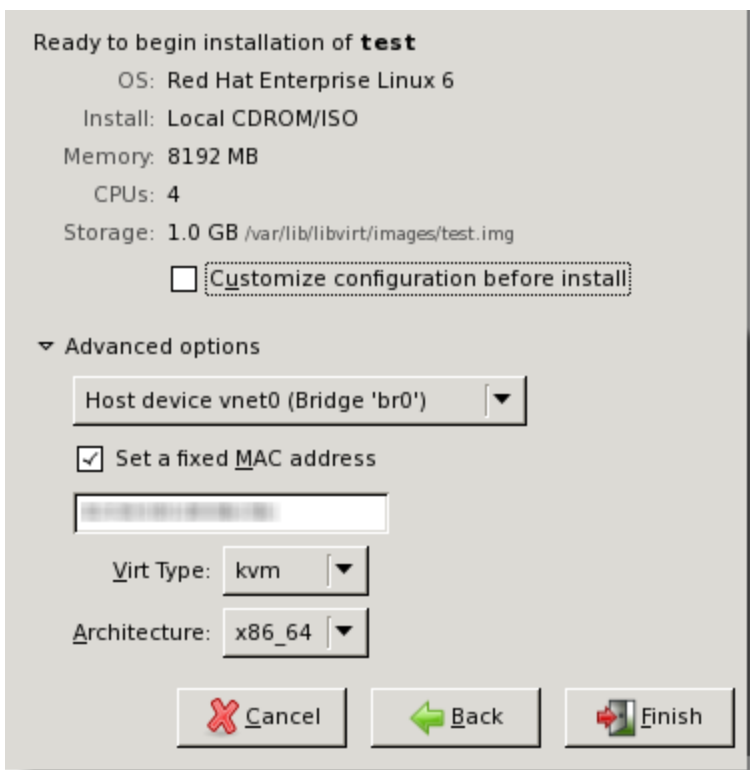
Ready to begin installation of **test**

OS: Red Hat Enterprise Linux 6

Install: Local CDROM/ISO

Memory: 8192 MB

CPUs: 4

Storage: 1.0 GB /var/lib/libvirt/images/test.img

Customize configuration before install

Advanced options

Host device vnet0 (Bridge 'br0')

Set a fixed MAC address

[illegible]

Virt Type: kvm

Architecture: x86_64

Cancel

Back

Finish